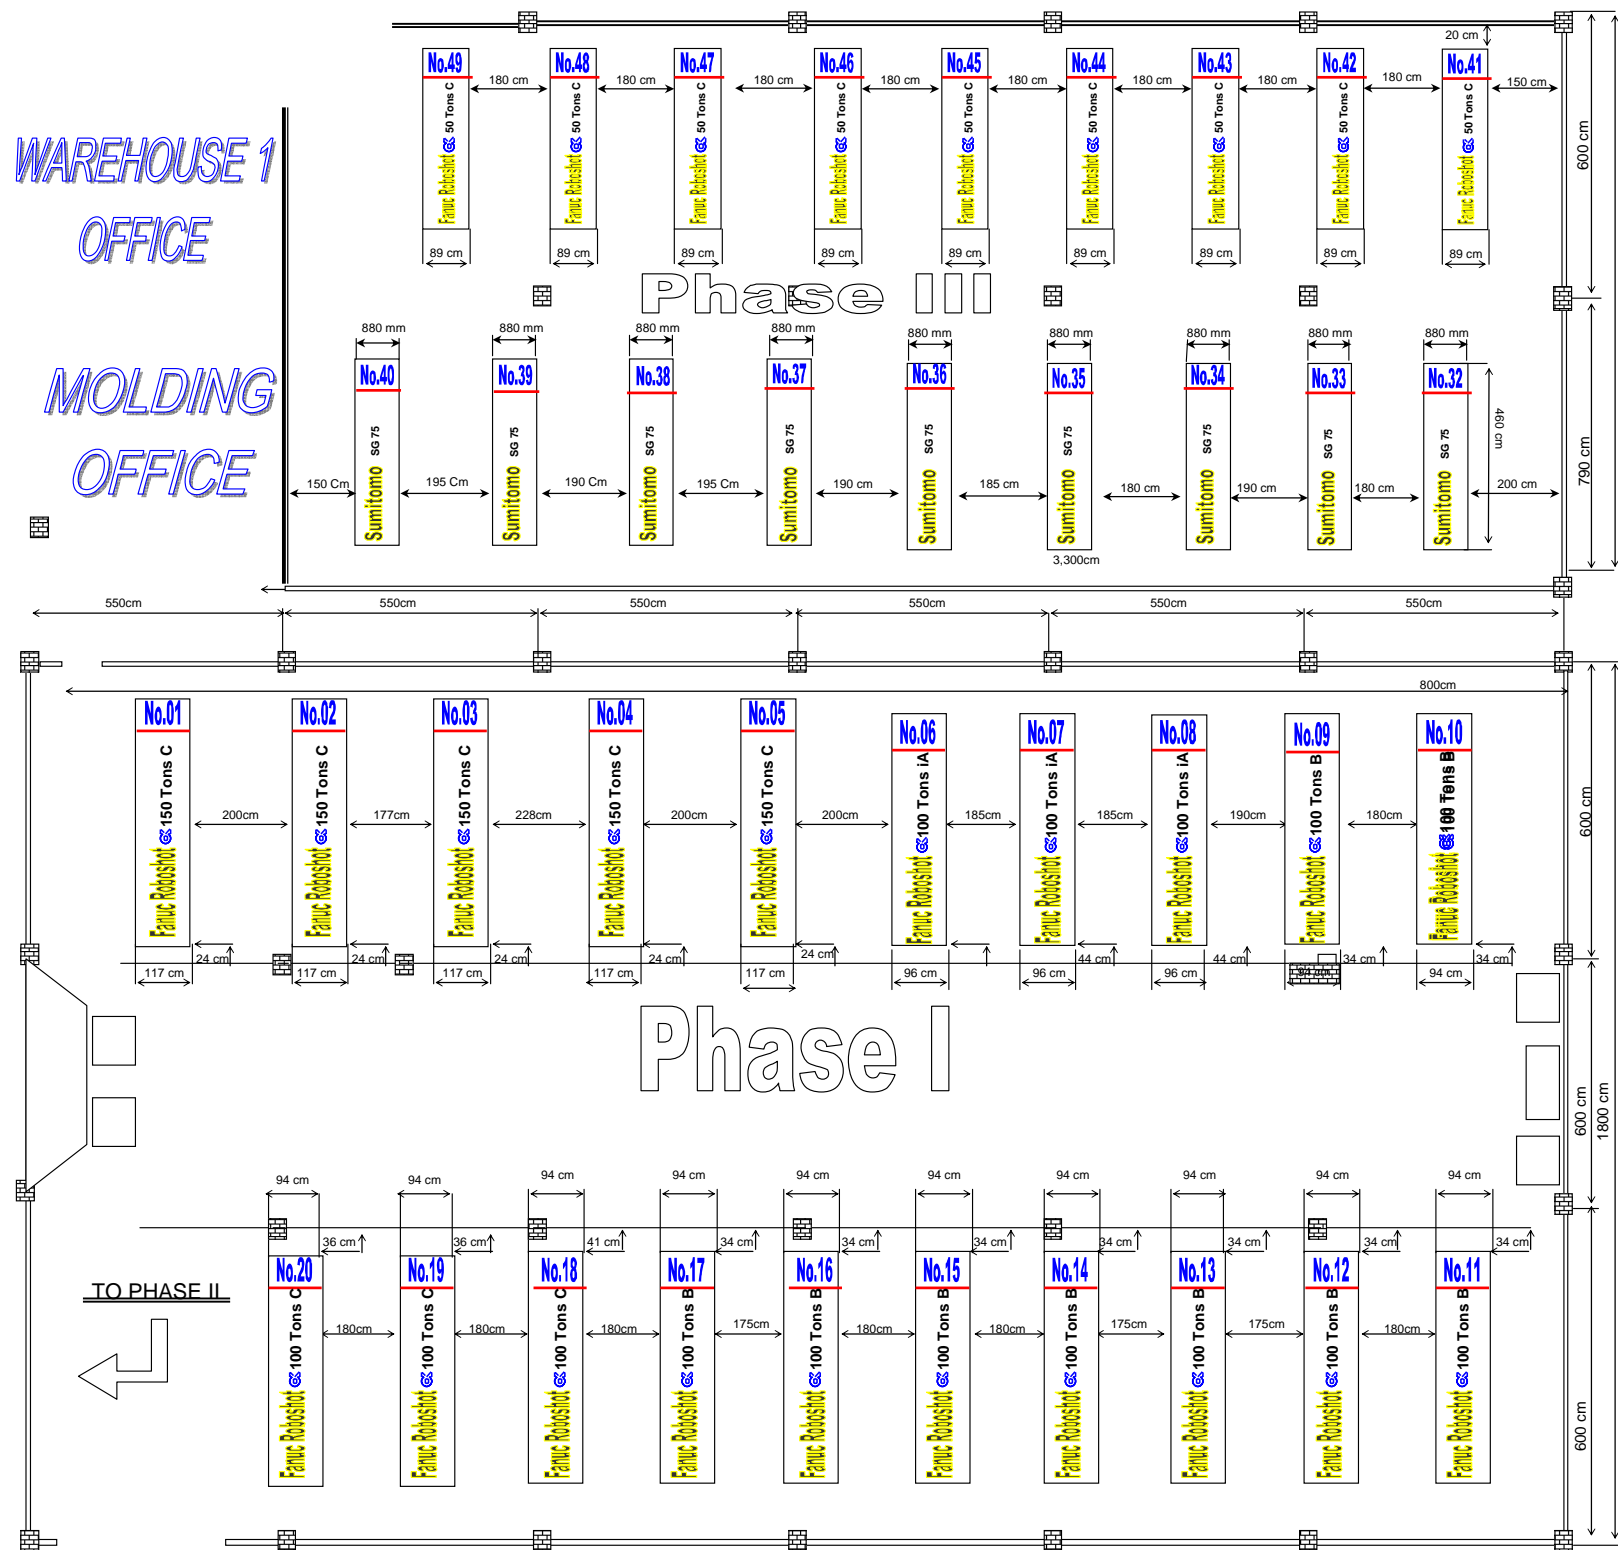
WAREHOUSE 1
OFFICE

MOLDING
OFFICE

20 cm

No.49 50 Tons C Fanuc Roboshot 89 cm
180 cm
No.48 50 Tons C Fanuc Roboshot 89 cm
180 cm
No.47 50 Tons C Fanuc Roboshot 89 cm
180 cm
No.46 50 Tons C Fanuc Roboshot 89 cm
180 cm
No.45 50 Tons C Fanuc Roboshot 89 cm
180 cm
No.44 50 Tons C Fanuc Roboshot 89 cm
180 cm
No.43 50 Tons C Fanuc Roboshot 89 cm
180 cm
No.42 50 Tons C Fanuc Roboshot 89 cm
180 cm
No.41 50 Tons C Fanuc Roboshot 89 cm
150 cm

600 cm

Phase III

880 mm No.40 SG 75 Sumitomo
880 mm No.39 SG 75 Sumitomo
880 mm No.38 SG 75 Sumitomo
880 mm No.37 SG 75 Sumitomo
880 mm No.36 SG 75 Sumitomo
880 mm No.35 SG 75 Sumitomo
880 mm No.34 SG 75 Sumitomo
880 mm No.33 SG 75 Sumitomo
880 mm No.32 SG 75 Sumitomo

150 Cm 195 Cm 190 Cm 195 Cm 190 cm 185 cm 180 cm 190 cm 180 cm 200 cm
460 cm
790 cm
3,300cm

550cm 550cm 550cm 550cm 550cm 550cm

800cm

No.01 150 Tons C Fanuc Roboshot
200cm
No.02 150 Tons C Fanuc Roboshot
177cm
No.03 150 Tons C Fanuc Roboshot
228cm
No.04 150 Tons C Fanuc Roboshot
200cm
No.05 150 Tons C Fanuc Roboshot
200cm
No.06 100 Tons iA Fanuc Roboshot
185cm
No.07 100 Tons iA Fanuc Roboshot
185cm
No.08 100 Tons iA Fanuc Roboshot
190cm
No.09 100 Tons B Fanuc Roboshot
180cm
No.10 100 Tons B Fanuc Roboshot

600 cm

24 cm 117 cm 24 cm 117 cm 24 cm 117 cm 24 cm 117 cm 24 cm 117 cm 96 cm 44 cm 96 cm 96 cm 44 cm 94 cm 34 cm 94 cm 34 cm

Phase I

600 cm
1800 cm

94 cm 94 cm 94 cm 94 cm 94 cm 94 cm 94 cm 94 cm 94 cm 94 cm
36 cm 36 cm 41 cm 34 cm 34 cm 34 cm 34 cm 34 cm 34 cm 34 cm

TO PHASE II

No.20 100 Tons C Fanuc Roboshot
180cm
No.19 100 Tons C Fanuc Roboshot
180cm
No.18 100 Tons C Fanuc Roboshot
180cm
No.17 100 Tons B Fanuc Roboshot
175cm
No.16 100 Tons B Fanuc Roboshot
180cm
No.15 100 Tons B Fanuc Roboshot
180cm
No.14 100 Tons B Fanuc Roboshot
175cm
No.13 100 Tons B Fanuc Roboshot
175cm
No.12 100 Tons B Fanuc Roboshot
180cm
No.11 100 Tons B Fanuc Roboshot

600 cm